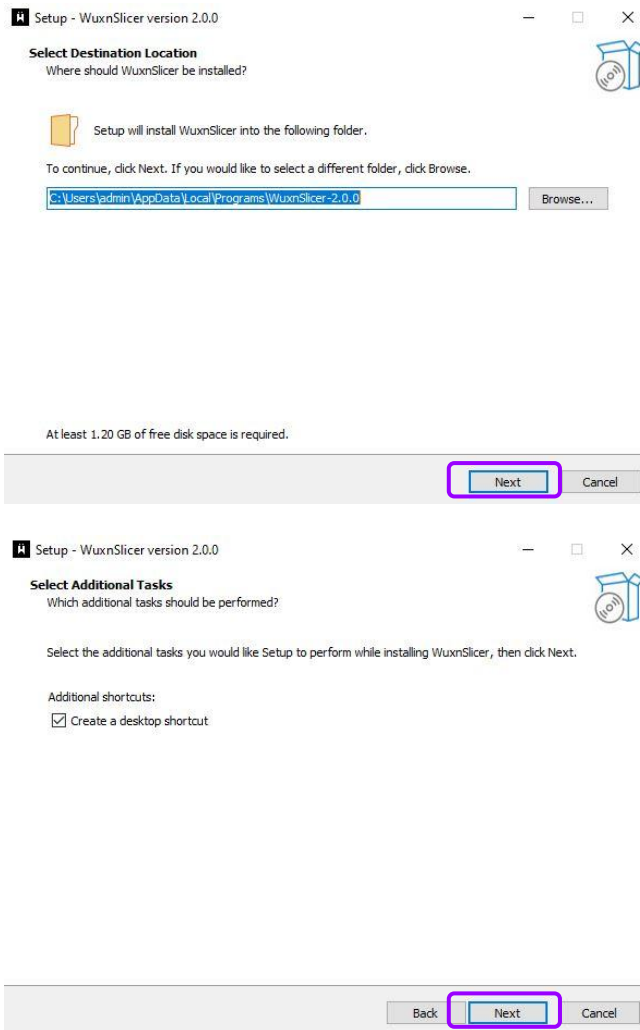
Setup - WuxnSlicer version 2.0.0

Select Destination Location
Where should WuxnSlicer be installed?

Setup will install WuxnSlicer into the following folder.

To continue, click Next. If you would like to select a different folder, click Browse.

C:\Users\admin\AppData\Local\Programs\WuxnSlicer-2.0.0

Browse...

At least 1.20 GB of free disk space is required.

Next

Cancel

Setup - WuxnSlicer version 2.0.0

Select Additional Tasks
Which additional tasks should be performed?

Select the additional tasks you would like Setup to perform while installing WuxnSlicer, then click Next.

Additional shortcuts:

Create a desktop shortcut

Back

Next

Cancel